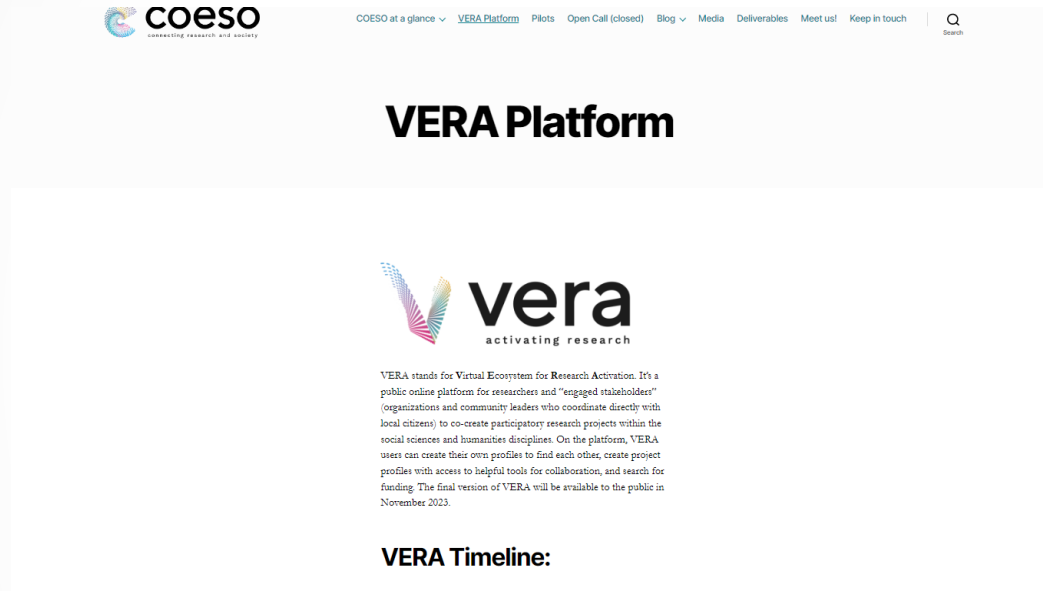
coeso
connecting research and society

COESO at a glance VERA Platform Pilots Open Call (closed) Blog Media Deliverables Meet us! Keep in touch

Search

VERA Platform

vera
activating research

VERA stands for Virtual Ecosystem for Research Activation. It's a public online platform for researchers and "engaged stakeholders" (organizations and community leaders who coordinate directly with local citizens) to co-create participatory research projects within the social sciences and humanities disciplines. On the platform, VERA users can create their own profiles to find each other, create project profiles with access to helpful tools for collaboration, and search for funding. The final version of VERA will be available to the public in November 2023.

VERA Timeline: